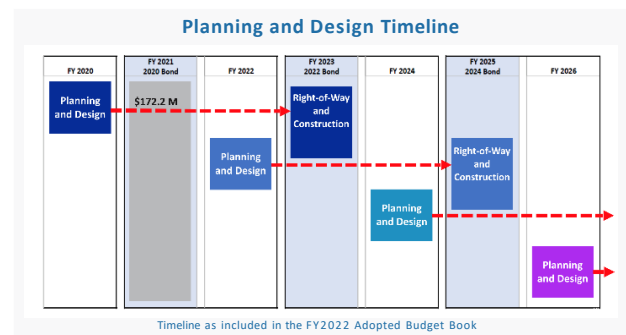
Planning and Design Timeline

| FY 2020 | FY 2021 2020 Bond | FY 2022 | FY 2023 2022 Bond | FY 2024 | FY 2025 2024 Bond | FY 2026 |
|---|---|---|---|---|---|---|

Planning and Design

$172.2 M

Right-of-Way and Construction

Planning and Design

Right-of-Way and Construction

Planning and Design

Planning and Design

Timeline as included in the FY2022 Adopted Budget Book